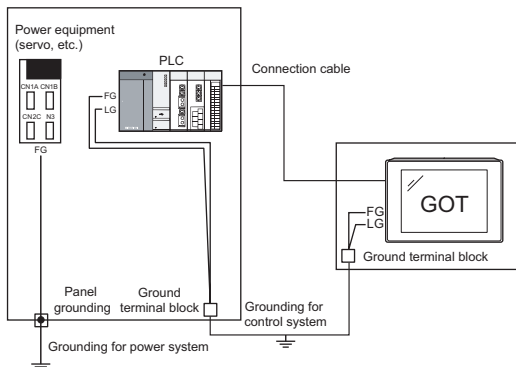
Power equipment (servo, etc.)

CN1A CN1B

CN2C N3

FG

PLC

FG

LG

Connection cable

GOT

FG

LG

Ground terminal block

Panel grounding

Ground terminal block

Grounding for control system

Grounding for power system